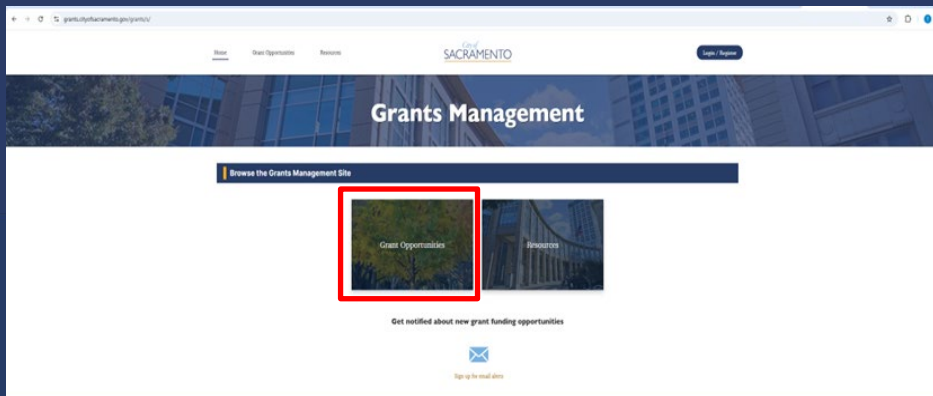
grants.cityofsacramento.gov/grants/s/

Home Grant Opportunities Resources

City of SACRAMENTO

Login / Register

Grants Management

Browse the Grants Management Site

Grant Opportunities

Resources

Get notified about new grant funding opportunities

Sign up for email alerts